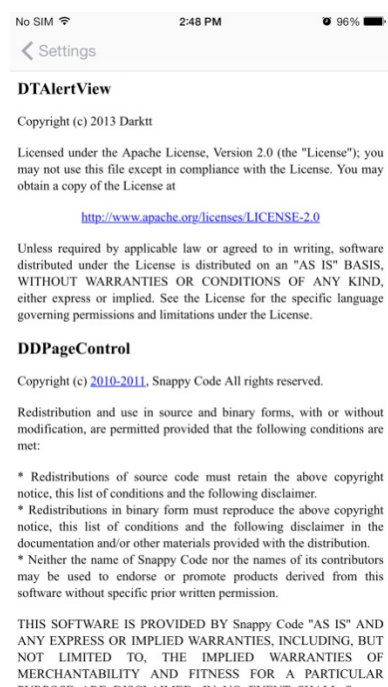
No SIM 2:48 PM 96%

< Settings

DTAlertView

Copyright (c) 2013 Darktt

Licensed under the Apache License, Version 2.0 (the "License"); you may not use this file except in compliance with the License. You may obtain a copy of the License at

http://www.apache.org/licenses/LICENSE-2.0

Unless required by applicable law or agreed to in writing, software distributed under the License is distributed on an "AS IS" BASIS, WITHOUT WARRANTIES OR CONDITIONS OF ANY KIND, either express or implied. See the License for the specific language governing permissions and limitations under the License.

DDPageControl

Copyright (c) 2010-2011, Snappy Code All rights reserved.

Redistribution and use in source and binary forms, with or without modification, are permitted provided that the following conditions are met:

* Redistributions of source code must retain the above copyright notice, this list of conditions and the following disclaimer.
* Redistributions in binary form must reproduce the above copyright notice, this list of conditions and the following disclaimer in the documentation and/or other materials provided with the distribution.
* Neither the name of Snappy Code nor the names of its contributors may be used to endorse or promote products derived from this software without specific prior written permission.

THIS SOFTWARE IS PROVIDED BY Snappy Code "AS IS" AND ANY EXPRESS OR IMPLIED WARRANTIES, INCLUDING, BUT NOT LIMITED TO, THE IMPLIED WARRANTIES OF MERCHANTABILITY AND FITNESS FOR A PARTICULAR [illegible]